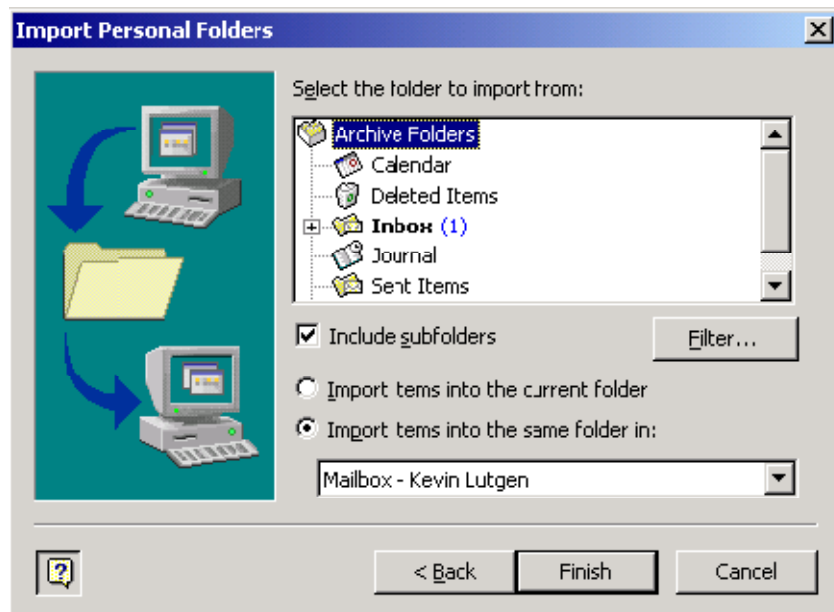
Import Personal Folders

Select the folder to import from:

Archive Folders
Calendar
Deleted Items
Inbox (1)
Journal
Sent Items

Include subfolders

Filter...

Import tems into the current folder

Import tems into the same folder in:

Mailbox - Kevin Lutgen

< Back

Finish

Cancel